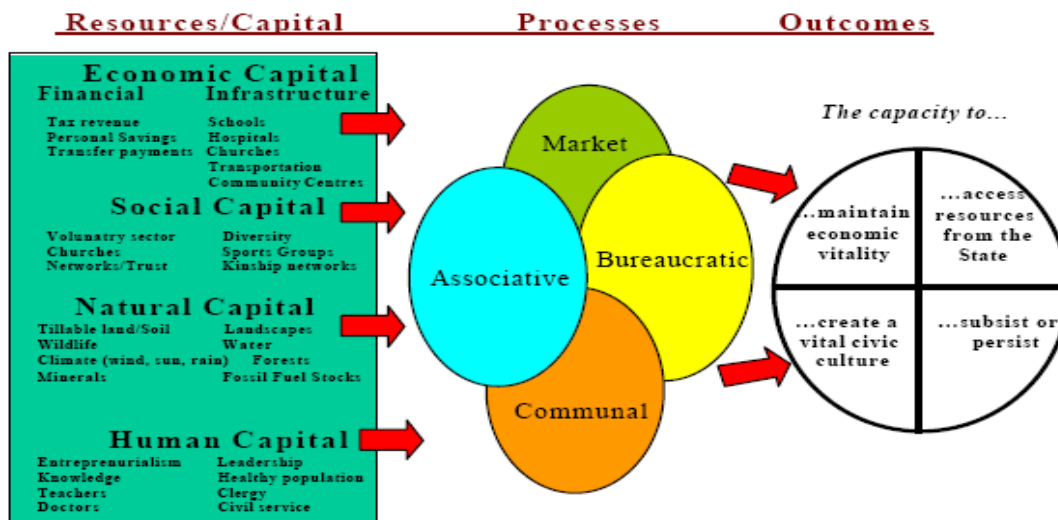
Resources/Capital

Processes

Outcomes

Economic Capital

Financial

Tax revenue
Personal Savings
Transfer payments

Infrastructure

Schools
Hospitals
Churches
Transportation
Community Centres

Social Capital

Volunatry sector
Churches
Networks/Trust

Diversity
Sports Groups
Kinship networks

Natural Capital

Tillable land/Soil
Wildlife
Climate (wind, sun, rain)
Minerals

Landscapes
Water
Forests
Fossil Fuel Stocks

Human Capital

Entreprenurialism
Knowledge
Teachers
Doctors

Leadership
Healthy population
Clergy
Civil service

Market

Associative

Bureaucratic

Communal

The capacity to...

...maintain economic vitality

...access resources from the State

...create a vital civic culture

...subsist or persist